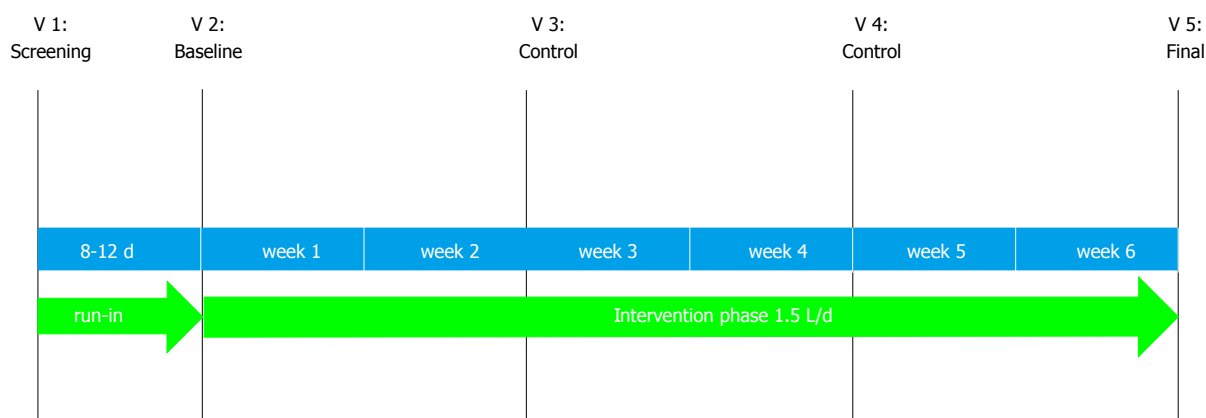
V 1:
Screening

V 2:
Baseline

V 3:
Control

V 4:
Control

V 5:
Final

| 8-12 d | week 1 | week 2 | week 3 | week 4 | week 5 | week 6 |
|---|---|---|---|---|---|---|

run-in

Intervention phase 1.5 L/d